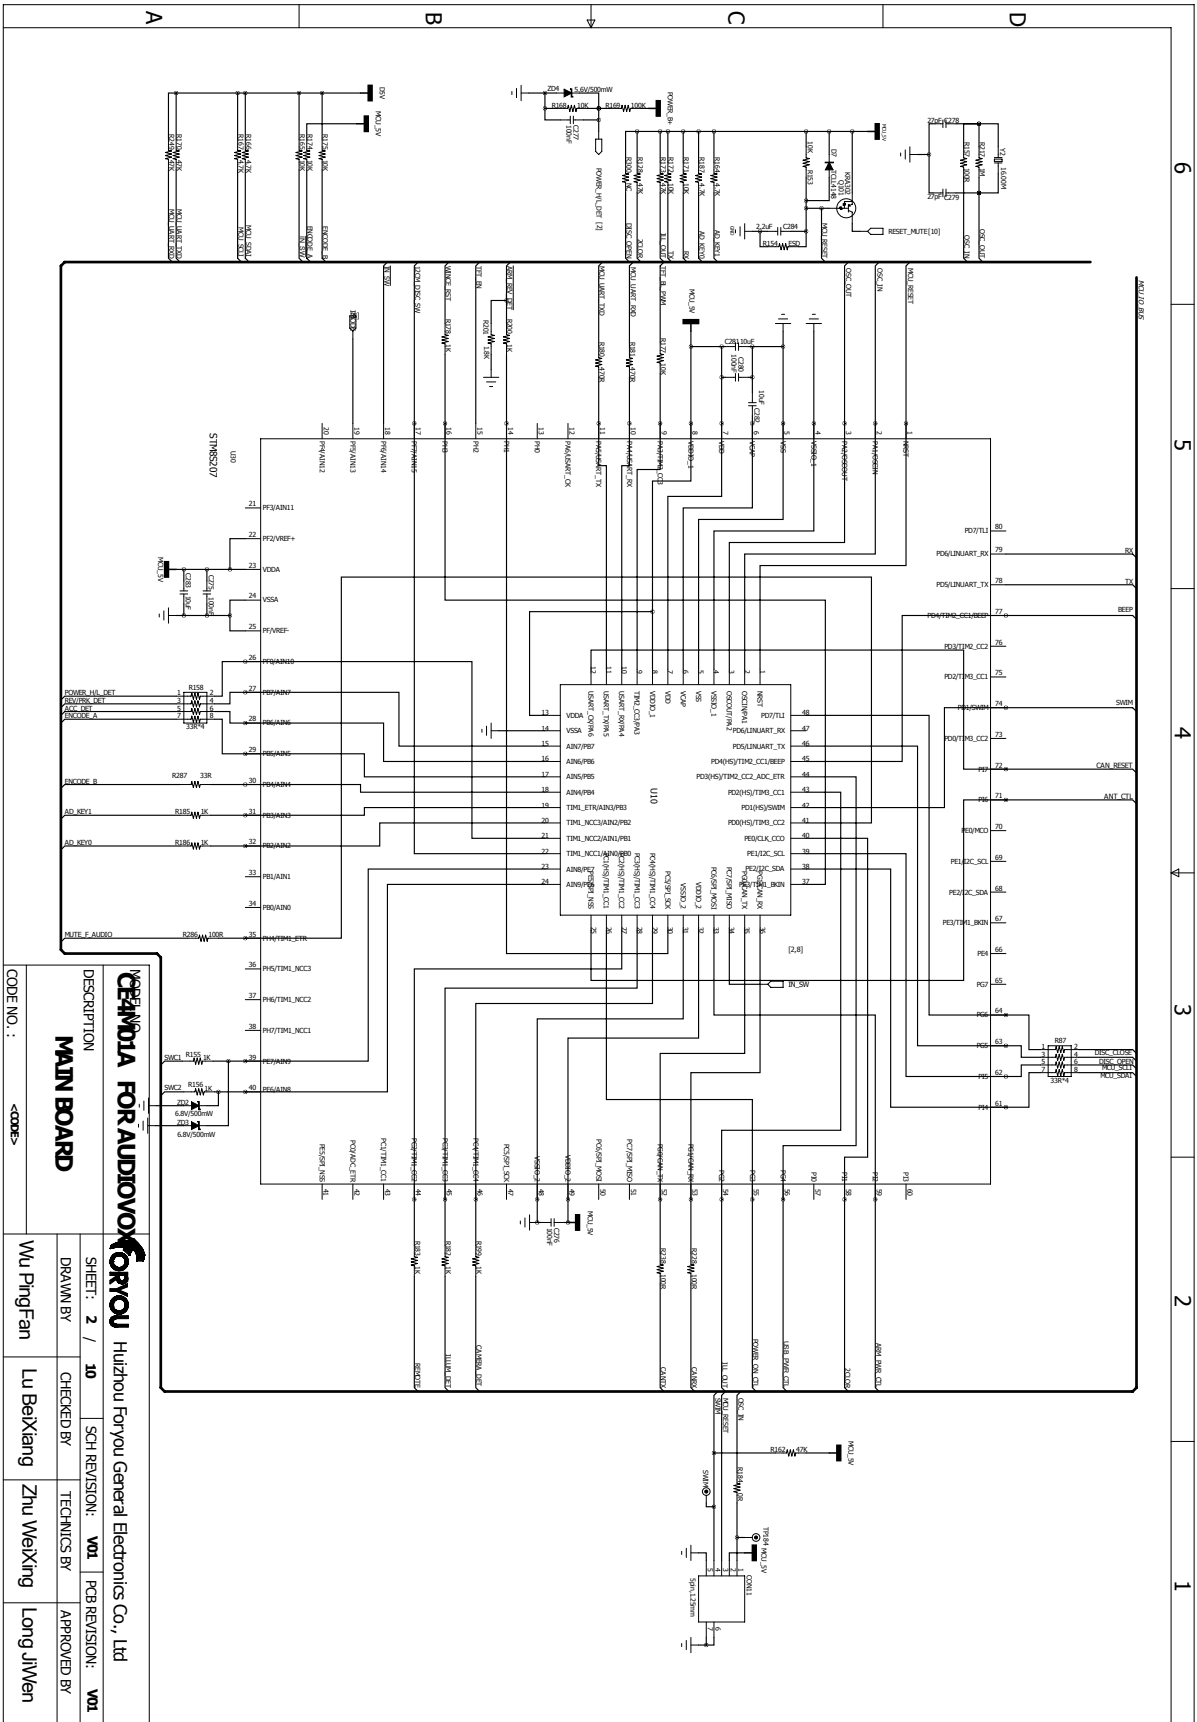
A
B
C
D
6
5
4
3
2
1

STM8S207
U10

MODEL NO.
CE4101A FOR AUDIOVOX
DESCRIPTION
MAIN BOARD
CODE NO. :
<CODE>

FORYOU Huizhou Foryou General Electronics Co., Ltd

| SHEET: | 2 / 10 | SCH REVISION: | V01 | PCB REVISION: | V01 |
|---|---|---|---|---|---|
| DRAWN BY | | CHECKED BY | TECHNICS BY | | APPROVED BY |
| Wu PingFan | | Lu BeiXiang | Zhu WeiXing | | Long JiWen |

POWER_H/L_DET
REV/PRK_DET
ACC_DET
ENCODE_A
ENCODE_B
AD_KEY1
AD_KEY0
MUTE_F_AUDIO
SWC1
SWC2
R158
33R*4
R287 33R
R185 1K
R186 1K
R286 100R
R155 1K
R156 1K
ZD2 6.8V/500mW
ZD3 6.8V/500mW
C283 10uF
C275 100nF
MCU_5V

VDDA
VSSA
PF/VREF-
PF2/VREF+
PF3/AIN11
PF0/AIN10
PB7/AIN7
PB6/AIN6
PB5/AIN5
PB4/AIN4
PB3/AIN3
PB2/AIN2
PB1/AIN1
PB0/AIN0
PH4/TIM1_ETR
PH5/TIM1_NCC3
PH6/TIM1_NCC2
PH7/TIM1_NCC1
PE7/AIN8
PE6/AIN9

PD7/TLI
PD6/LINUART_RX
PD5/LINUART_TX
PD4/TIM2_CC1/BEEP
PD3/TIM2_CC2
PD2/TIM3_CC1
PD1/SWIM
PD0/TIM3_CC2
PI7
PI6
PE0/MCO
PE1/I2C_SCL
PE2/I2C_SDA
PE3/TIM1_BKIN
PE4
PG7
PG6
PG5
PI5
PI4
RX
TX
BEEP
SWIM
CAN_RESET
ANT_CTL
R87
33R*4
DISC_CLOSE
DISC_OPEN
MCU_SCL1
MCU_SDA1

VDDA
VSSA
AIN7/PB7
AIN6/PB6
AIN5/PB5
AIN4/PB4
TIM1_ETR/AIN3/PB3
TIM1_NCC3/AIN2/PB2
TIM1_NCC2/AIN1/PB1
TIM1_NCC1/AIN0/PB0
AIN8/PE7
AIN9/PE6
PD7/TLI
PD6/LINUART_RX
PD5/LINUART_TX
PD4(HS)/TIM2_CC1/BEEP
PD3(HS)/TIM2_CC2_ADC_ETR
PD2(HS)/TIM3_CC1
PD1(HS)/SWIM
PD0(HS)/TIM3_CC2
PE0/CLK_CCO
PE1/I2C_SCL
PE2/I2C_SDA
PE3/TIM1_BKIN
NRST
OSCIN/PA1
OSCOUT/PA2
VSSIO_1
VSS
VCAP
VDD
VDDIO_1
TIM2_CC3/PA3
USART_RX/PA4
USART_TX/PA5
USART_CK/PA6
VSSIO_2
VDDIO_2
U10
[2,8]
IN_SW

DSV
MCU_5V
ZD4 5.6V/500mW
R168 10K
R160 100K
C277 100nF
POWER_B+
POWER_H/L_DET [2]
MCU_5V
R153 10K
D2 1N4148
R152 Q10
R154 ESD
2.2uF C284
RESET_MUTE[10]
MCU_RESET
OSC_OUT
OSC_IN
27pF C278
27pF C279
Y2 16.00M
R157 1M
MCU_UART_TXD
MCU_UART_RXD
MCU_SCL
MCU_SDA
ENCODE_A
ENCODE_B
IN_SW
DISC_OPEN
XTOR
ILL_OUT
AD_KEY0
AD_KEY1
NRST
PA1/OSCIN
PA2/OSCOUT
VSSIO_1
VSS
VCAP
VDD
VDDIO_1
PA3/TIM2_CC3
PA4/USART_RX
PA5/USART_TX
PA6/USART_CK
PH0
PH1
PH2
PH3
PF5/AIN13
PF4/AIN12
PF6/AIN14
PF7/AIN15
C281 10uF
C80 100nF
C282 10uF
R80 470R
R81 470R
R177 10K
R201 1.8K
R278 1K
R200 1K
MCU_I/O_BUS

PE5/SPI_NSS
PC0/ADC_ETR
PC1/TIM1_CC1
PC2/TIM1_CC2
PC3/TIM1_CC3
PC4/TIM1_CC4
PC5/SPI_SCK
VSSIO_2
VDDIO_2
PC6/SPI_MOSI
PC7/SPI_MISO
PG0/CAN_TX
PG1/CAN_RX
PG2
PG3
PG4
PI0
PI1
PI2
PI3
C276 100nF
MCU_5V
R83 1K
R87 1K
R89 1K
R219 100R
R220 100R
REMOTE
ILLUM_DET
CAMERA_DET
CANTX
CANRX
ILL_OUT
POWER_ON_CTL
USB_PWR_CTL
2.0V
ARM_PWR_CTL
OSC_IN
MCU_RESET
SWIM
R162 47K
MCU_5V
R184 0R
SWIM
TP104 MCU_5V
CON11
5pin,1.25mm